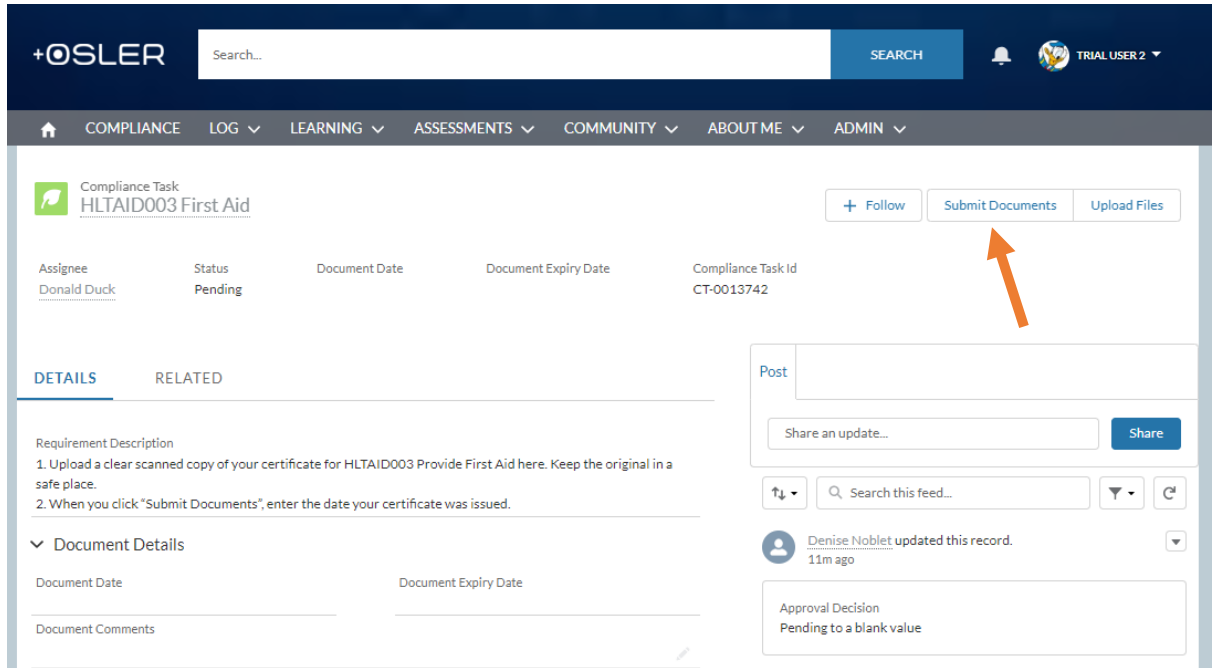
+OSLER

Search...

SEARCH

TRIAL USER 2

COMPLIANCE LOG LEARNING ASSESSMENTS COMMUNITY ABOUT ME ADMIN

Compliance Task
HLTAID003 First Aid

+ Follow | Submit Documents | Upload Files

| Assignee | Status | Document Date | Document Expiry Date | Compliance Task Id |
|---|---|---|---|---|
| Donald Duck | Pending | | | CT-0013742 |

DETAILS RELATED

Requirement Description
1. Upload a clear scanned copy of your certificate for HLTAID003 Provide First Aid here. Keep the original in a safe place.
2. When you click "Submit Documents", enter the date your certificate was issued.

Document Details

Document Date

Document Expiry Date

Document Comments

Post

Share an update...

Share

Search this feed...

Denise Noblet updated this record.
11m ago

Approval Decision
Pending to a blank value